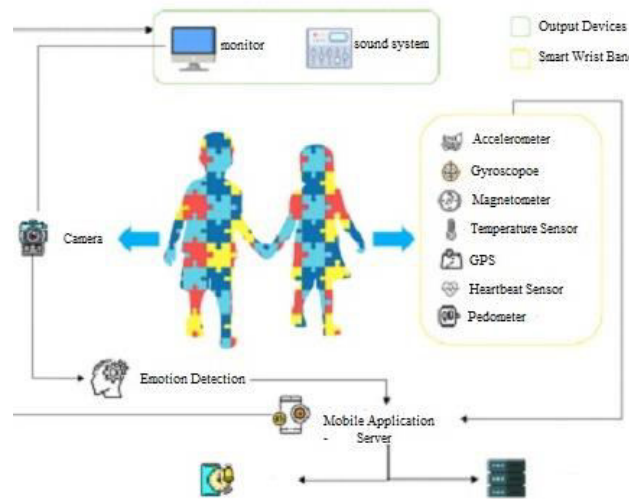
monitor

sound system

Output Devices

Smart Wrist Ban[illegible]

Accelerometer

Gyroscopoe

Magnetometer

Temperature Sensor

GPS

Heartbeat Sensor

Pedometer

Camera

Emotion Detection

Mobile Application - Server